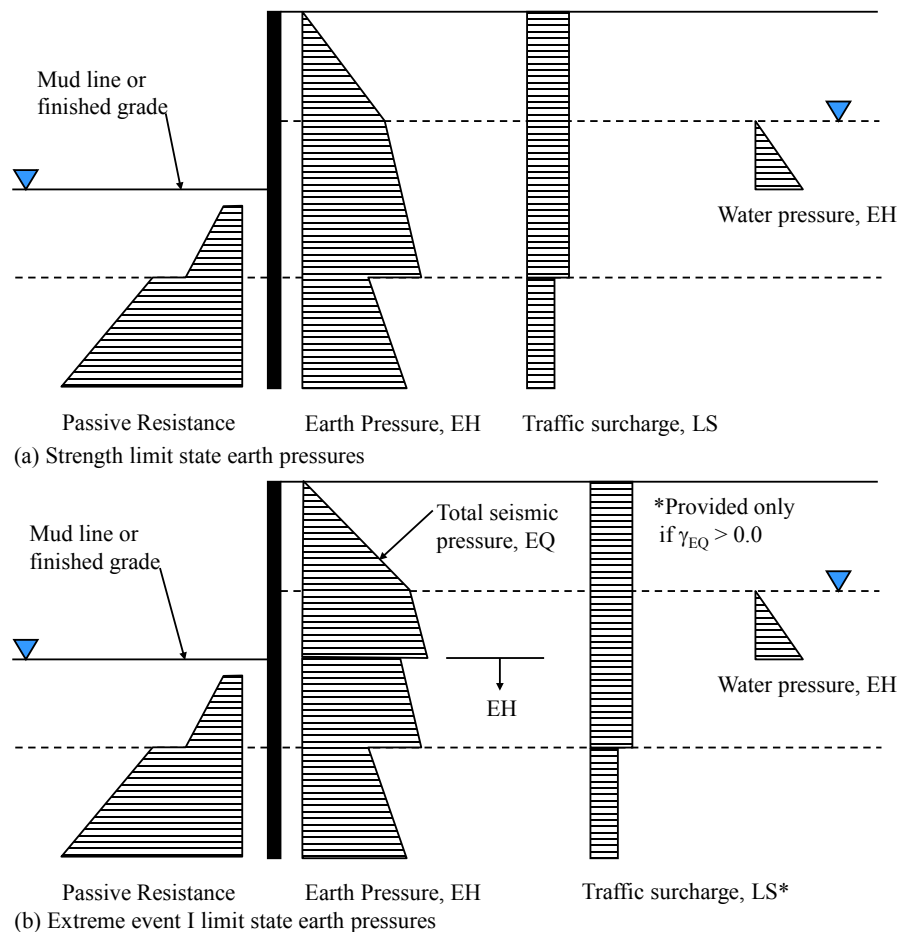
Mud line or finished grade

Water pressure, EH

Passive Resistance

Earth Pressure, EH

Traffic surcharge, LS

(a) Strength limit state earth pressures

Mud line or finished grade

Total seismic pressure, EQ

*Provided only if $\gamma_{EQ} > 0.0$

Water pressure, EH

EH

Passive Resistance

Earth Pressure, EH

Traffic surcharge, LS*

(b) Extreme event I limit state earth pressures